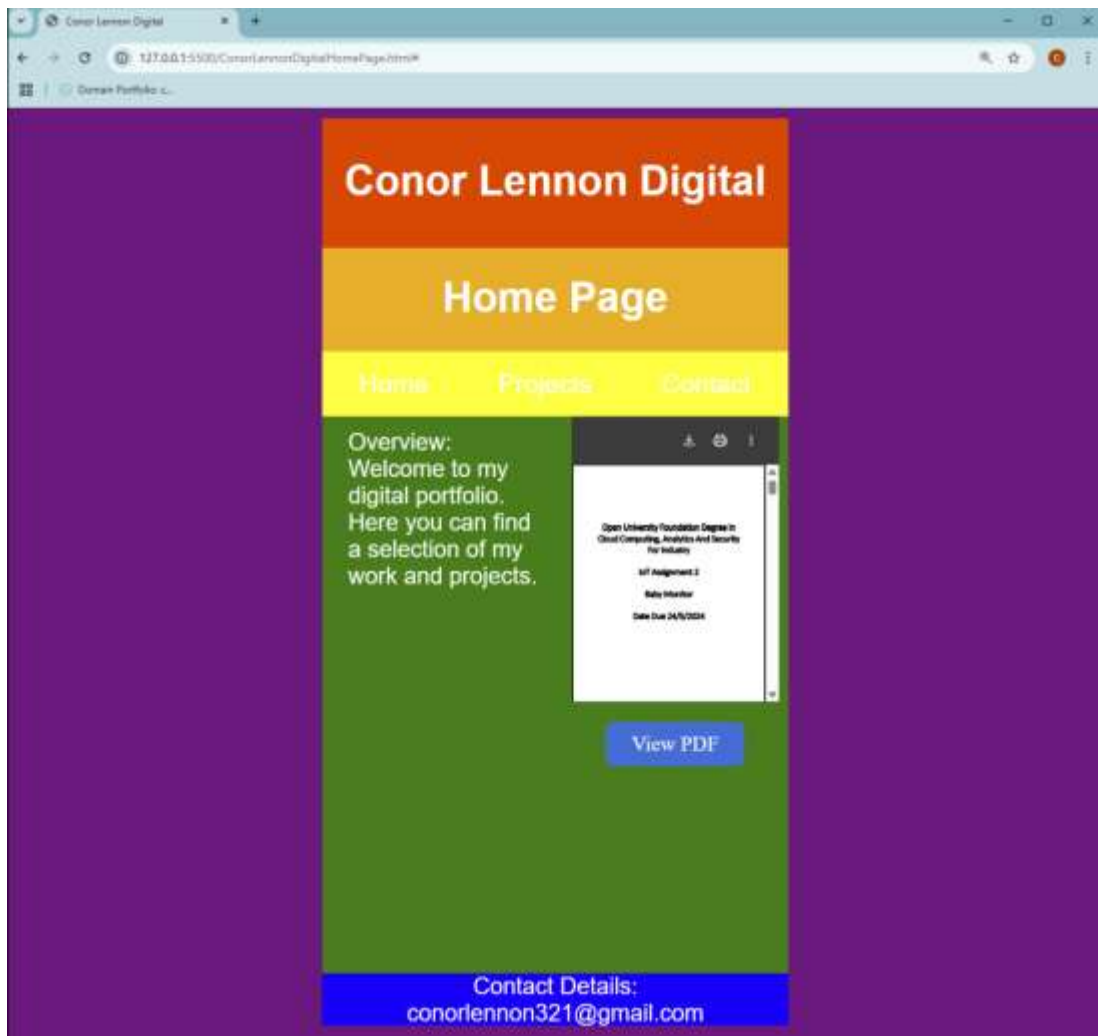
Conor Lennon Digital
127.0.0.1:5500/ConorLennonDigitalHomePage.html#
Domain Portfolio c...

Conor Lennon Digital

Home Page

Home Projects Contact

Overview: Welcome to my digital portfolio. Here you can find a selection of my work and projects.

Open University Foundation Degree In Cloud Computing, Analytics And Security For Industry

IoT Assignment 2

Baby Monitor

Date Due 24/5/2024

View PDF

Contact Details:
conorlennon321@gmail.com